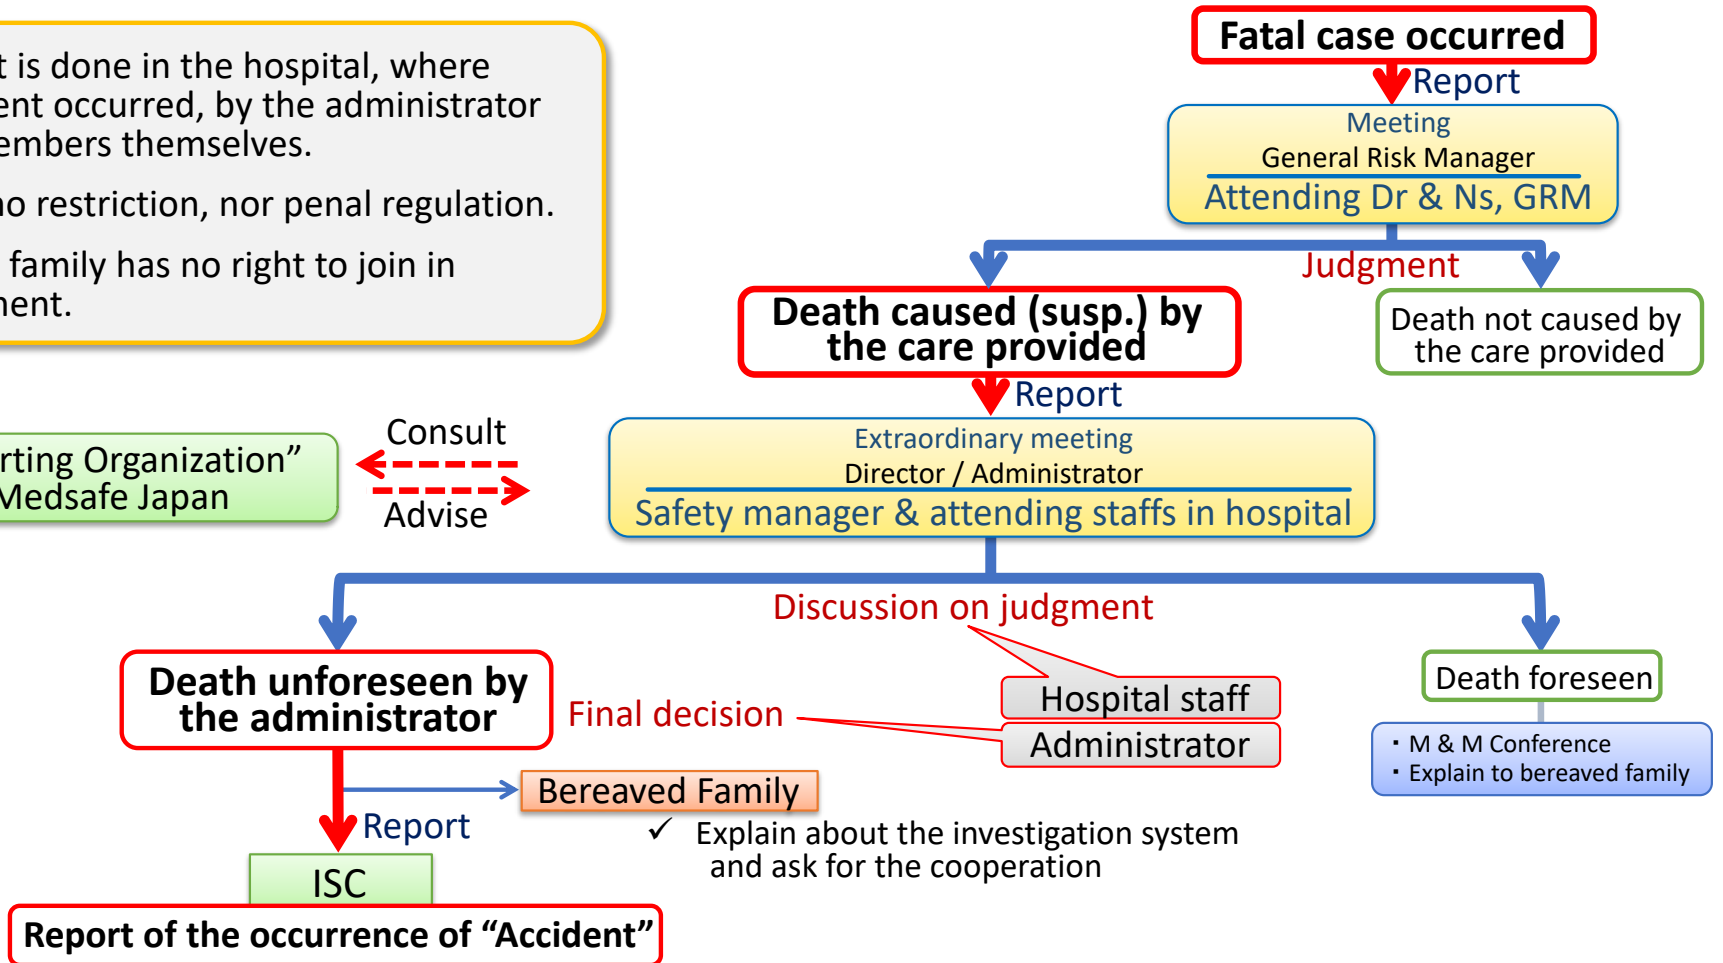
t is done in the hospital, where ent occurred, by the administrator embers themselves.

o restriction, nor penal regulation.

family has no right to join in ent.

Fatal case occurred

Report

Meeting
General Risk Manager
Attending Dr & Ns, GRM

Judgment

Death caused (susp.) by the care provided

Death not caused by the care provided

Report

rting Organization" Medsafe Japan

Consult

Advise

Extraordinary meeting
Director / Administrator
Safety manager & attending staffs in hospital

Discussion on judgment

Death unforeseen by the administrator

Final decision

Hospital staff

Administrator

Death foreseen

・M & M Conference
・Explain to bereaved family

Bereaved Family

Report

✓ Explain about the investigation system and ask for the cooperation

ISC

Report of the occurrence of "Accident"